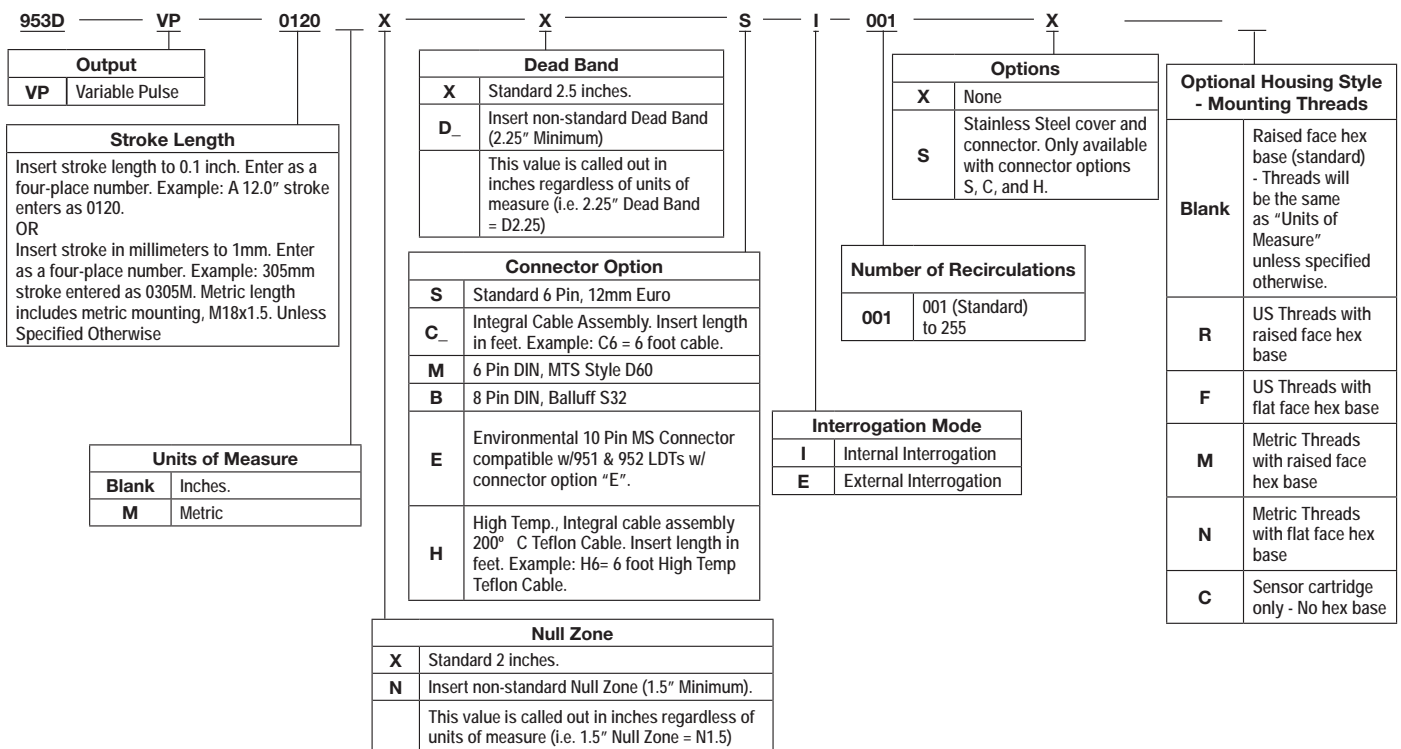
953D VP 0120 X X S I 001 X

| Output | |
|---|---|
| VP | Variable Pulse |

Stroke Length

Insert stroke length to 0.1 inch. Enter as a four-place number. Example: A 12.0″ stroke enters as 0120.
OR
Insert stroke in millimeters to 1mm. Enter as a four-place number. Example: 305mm stroke entered as 0305M. Metric length includes metric mounting, M18x1.5. Unless Specified Otherwise

| Units of Measure | |
|---|---|
| Blank | Inches. |
| M | Metric |

| Dead Band | |
|---|---|
| X | Standard 2.5 inches. |
| D_ | Insert non-standard Dead Band (2.25″ Minimum) |
| | This value is called out in inches regardless of units of measure (i.e. 2.25″ Dead Band = D2.25) |

| Connector Option | |
|---|---|
| S | Standard 6 Pin, 12mm Euro |
| C_ | Integral Cable Assembly. Insert length in feet. Example: C6 = 6 foot cable. |
| M | 6 Pin DIN, MTS Style D60 |
| B | 8 Pin DIN, Balluff S32 |
| E | Environmental 10 Pin MS Connector compatible w/951 & 952 LDTs w/ connector option "E". |
| H | High Temp., Integral cable assembly 200° C Teflon Cable. Insert length in feet. Example: H6= 6 foot High Temp Teflon Cable. |

| Null Zone | |
|---|---|
| X | Standard 2 inches. |
| N | Insert non-standard Null Zone (1.5″ Minimum). |
| | This value is called out in inches regardless of units of measure (i.e. 1.5″ Null Zone = N1.5) |

| Options | |
|---|---|
| X | None |
| S | Stainless Steel cover and connector. Only available with connector options S, C, and H. |

| Number of Recirculations | |
|---|---|
| 001 | 001 (Standard) to 255 |

| Interrogation Mode | |
|---|---|
| I | Internal Interrogation |
| E | External Interrogation |

| Optional Housing Style - Mounting Threads | |
|---|---|
| Blank | Raised face hex base (standard) - Threads will be the same as "Units of Measure" unless specified otherwise. |
| R | US Threads with raised face hex base |
| F | US Threads with flat face hex base |
| M | Metric Threads with raised face hex base |
| N | Metric Threads with flat face hex base |
| C | Sensor cartridge only - No hex base |